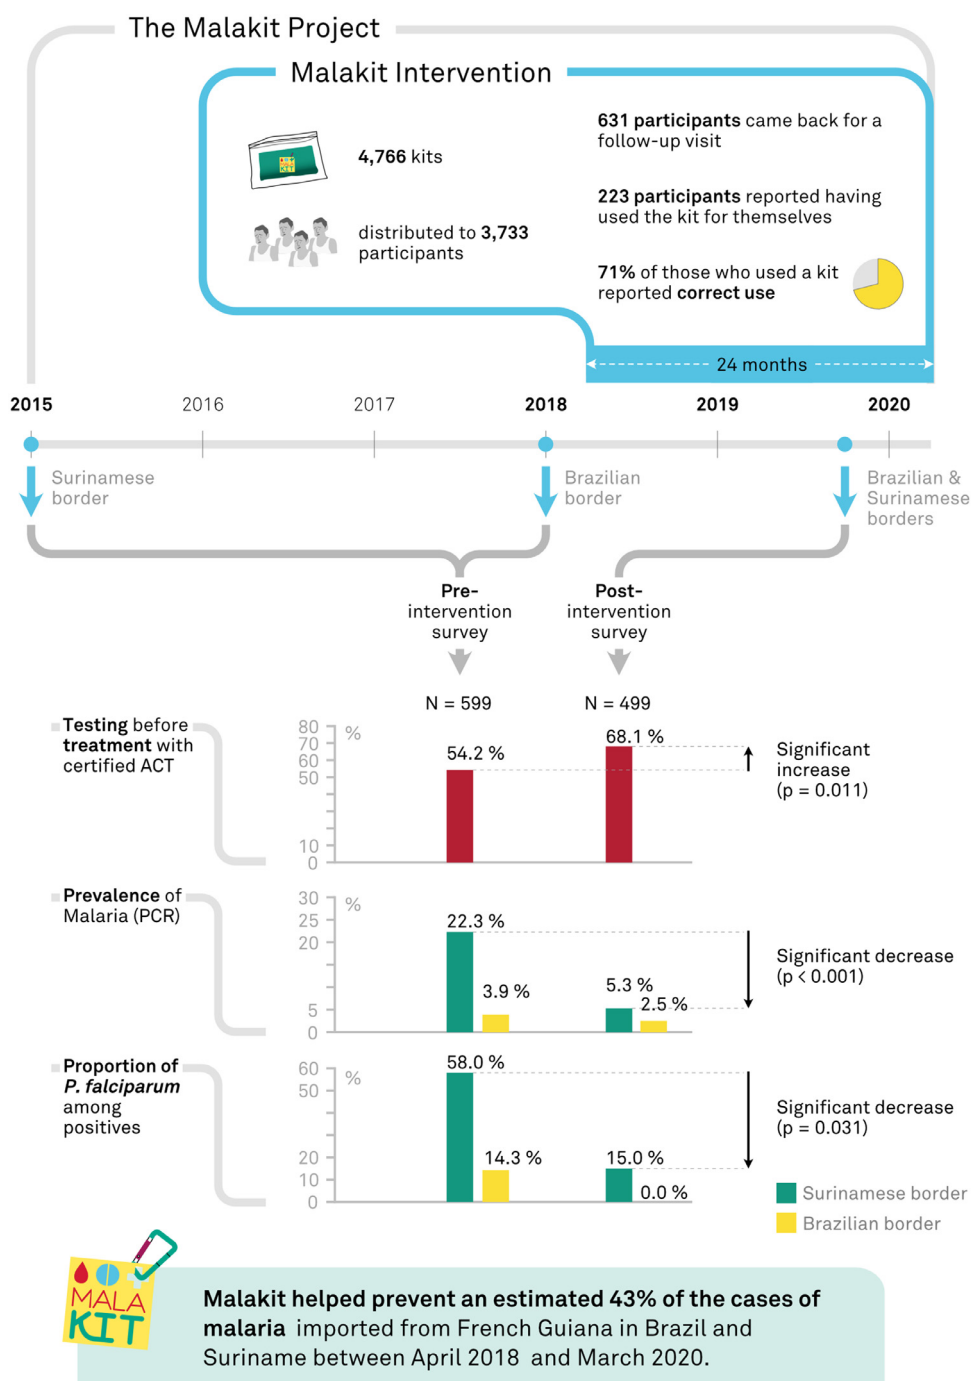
The Malakit Project

Malakit Intervention

4,766 kits

distributed to 3,733 participants

631 participants came back for a follow-up visit

223 participants reported having used the kit for themselves

71% of those who used a kit reported correct use

24 months

2015 2016 2017 2018 2019 2020

Surinamese border

Brazilian border

Brazilian & Surinamese borders

Pre-intervention survey

Post-intervention survey

N = 599

N = 499

Testing before treatment with certified ACT

80 70 60 50 10 0 %

54.2 %

68.1 %

Significant increase (p = 0.011)

Prevalence of Malaria (PCR)

30 25 20 5 0 %

22.3 %

3.9 %

5.3 %

2.5 %

Significant decrease (p < 0.001)

Proportion of *P. falciparum* among positives

60 50 20 10 0 %

58.0 %

14.3 %

15.0 %

0.0 %

Significant decrease (p = 0.031)

Surinamese border

Brazilian border

MALA KIT

Malakit helped prevent an estimated 43% of the cases of malaria imported from French Guiana in Brazil and Suriname between April 2018 and March 2020.